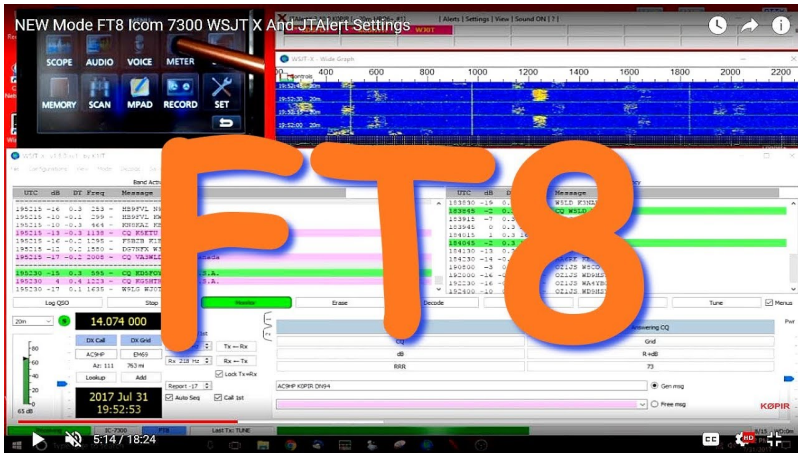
NEW Mode FT8 Icom 7300 WSJT X And JTAlert Settings

SCOPE AUDIO VOICE METER
MEMORY SCAN MPAD RECORD SET

| Alerts | Settings | View | Sound ON | ? |

WSJT-X - Wide Graph

400 600 800 1000 1200 1400 1600 1800 2000 2200

FT8

UTC dB DT Freq Message

195215 -16 0.3 253 ~ HB9FVL
195215 -10 -0.1 299 ~ HB9FVL
195215 -10 -0.3 464 ~ KN0KAI
195215 -13 -0.3 1138 ~ CQ K5STU
195215 -16 -0.1 1295 ~ F5BZB
195215 -12 0.2 1550 ~ DS7HPX
195215 -17 -0.2 2008 ~ CQ VA3WLD
195230 -15 0.3 585 ~ CQ KD5FOV
195230 4 0.4 1223 ~ CQ KG5HTK
195230 -17 0.1 1635 ~ W5LD WJ0T

Log QSO Stop Monitor Erase Decode Tune Menus

20m 14.074 000

DX Call DX Grid
AC9HP EM69
Az: 111 763 mi
Lookup Add

Rx 218 Hz Tx ← Rx Rx ← Tx Lock Tx=Rx

Report -17 Auto Seq Call 1st

2017 Jul 31
19:52:53

CQ Answering CQ
Grid
dB R+dB
RRR 73

AC9HP K0PIR DN84 Gen msg
Free msg

K0PIR

5:14 / 18:24

IC-7300 FT8 Last Tx: TUNE

CC HD